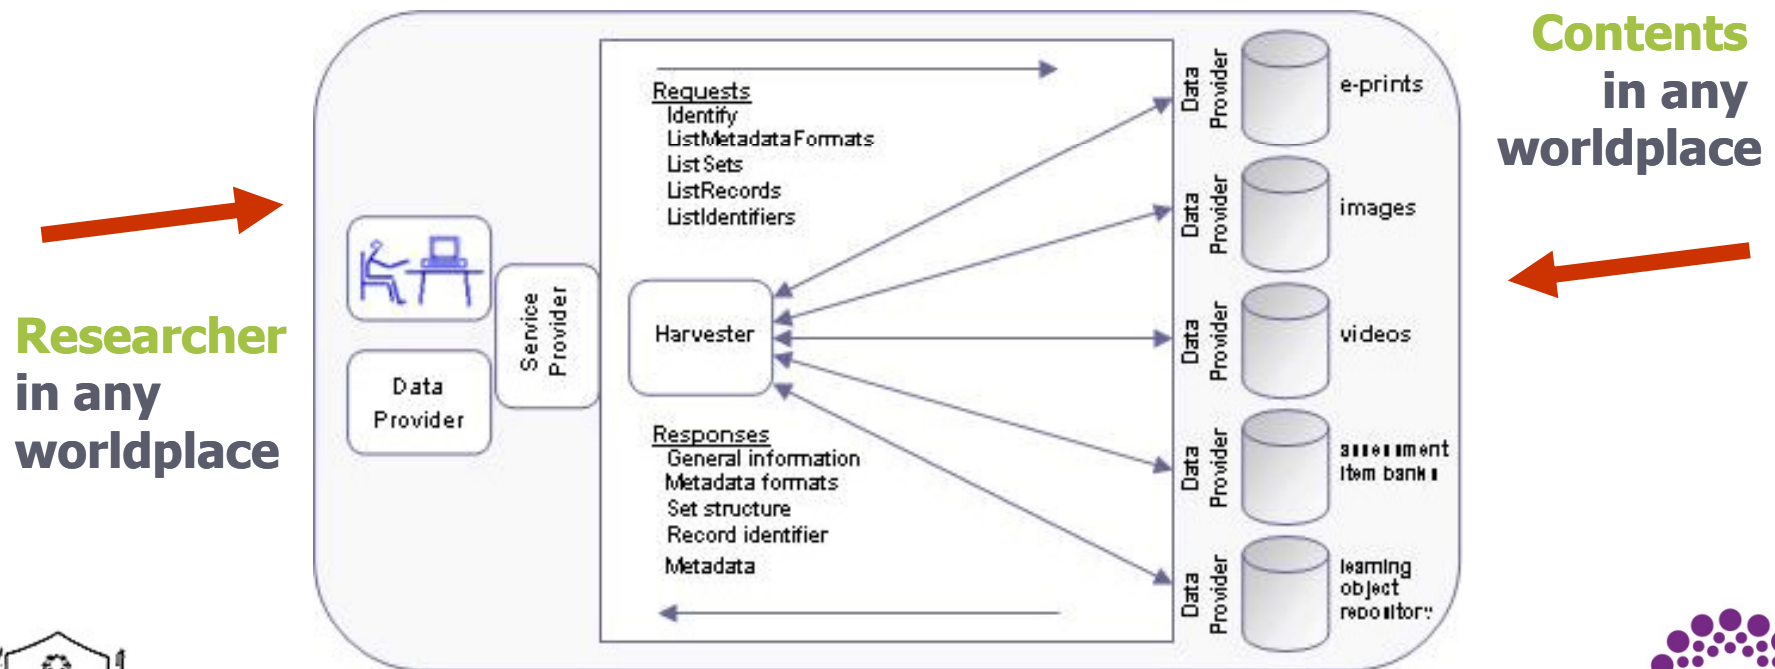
Researcher in any worldplace

Data Provider

Service Provider

Harvester

Requests
Identify
ListMetadataFormats
ListSets
ListRecords
ListIdentifiers

Responses
General information
Metadata formats
Set structure
Record identifier
Metadata

Data Provider
e-prints

Data Provider
images

Data Provider
videos

Data Provider
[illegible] item banks

Data Provider
learning object repository

Contents in any worldplace